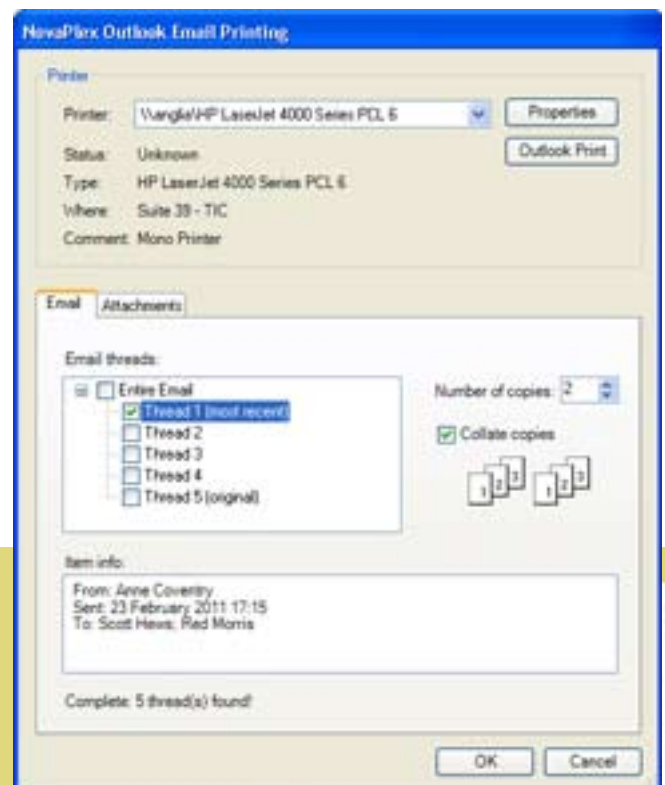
NovaPlex Outlook Email Printing

Printer

Printer: \\anglia\HP LaserJet 4000 Series PCL 6

Properties

Outlook Print

Status: Unknown

Type: HP LaserJet 4000 Series PCL 6

Where: Suite 39 - TIC

Comment: Mono Printer

Email | Attachments

Email threads:

Entire Email
Thread 1 (most recent)
Thread 2
Thread 3
Thread 4
Thread 5 (original)

Number of copies: 2

Collate copies

1 2 3 1 2 3

Item info:

From: Anne Coventry
Sent: 23 February 2011 17:15
To: Scott Hews; Red Morris

Complete: 5 thread(s) found!

OK

Cancel